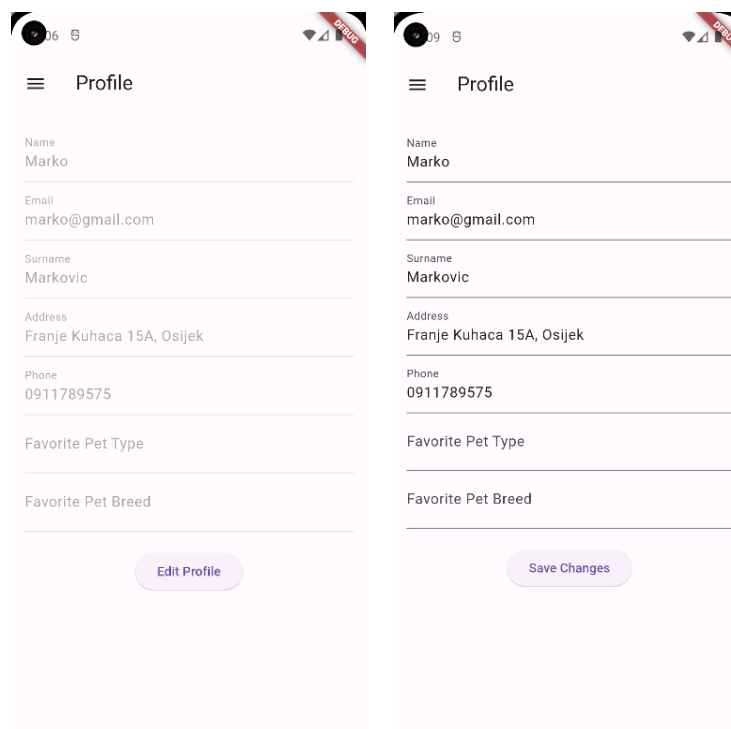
06 S

DEBUG

Profile

Name
Marko

Email
marko@gmail.com

Surname
Markovic

Address
Franje Kuhaca 15A, Osijek

Phone
0911789575

Favorite Pet Type

Favorite Pet Breed

Edit Profile

09 S

DEBUG

Profile

Name
Marko

Email
marko@gmail.com

Surname
Markovic

Address
Franje Kuhaca 15A, Osijek

Phone
0911789575

Favorite Pet Type

Favorite Pet Breed

Save Changes